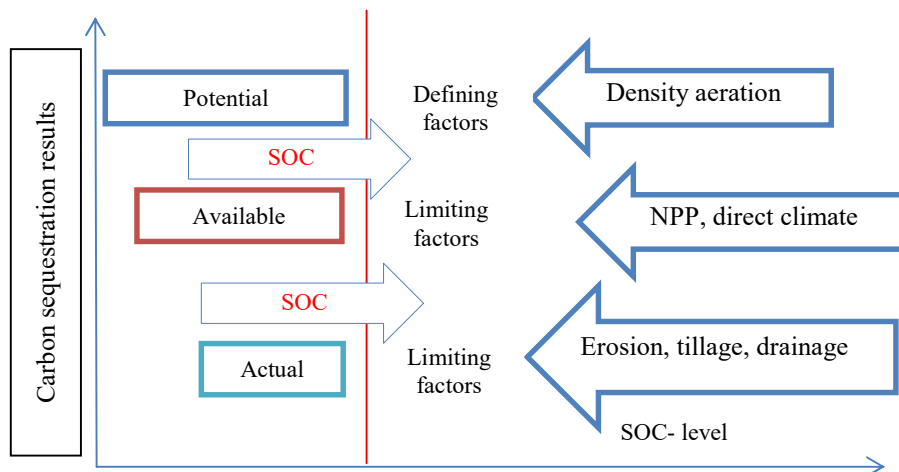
Carbon sequestration results

Potential

Defining factors

Density aeration

SOC

Available

Limiting factors

NPP, direct climate

SOC

Actual

Limiting factors

Erosion, tillage, drainage

SOC- level